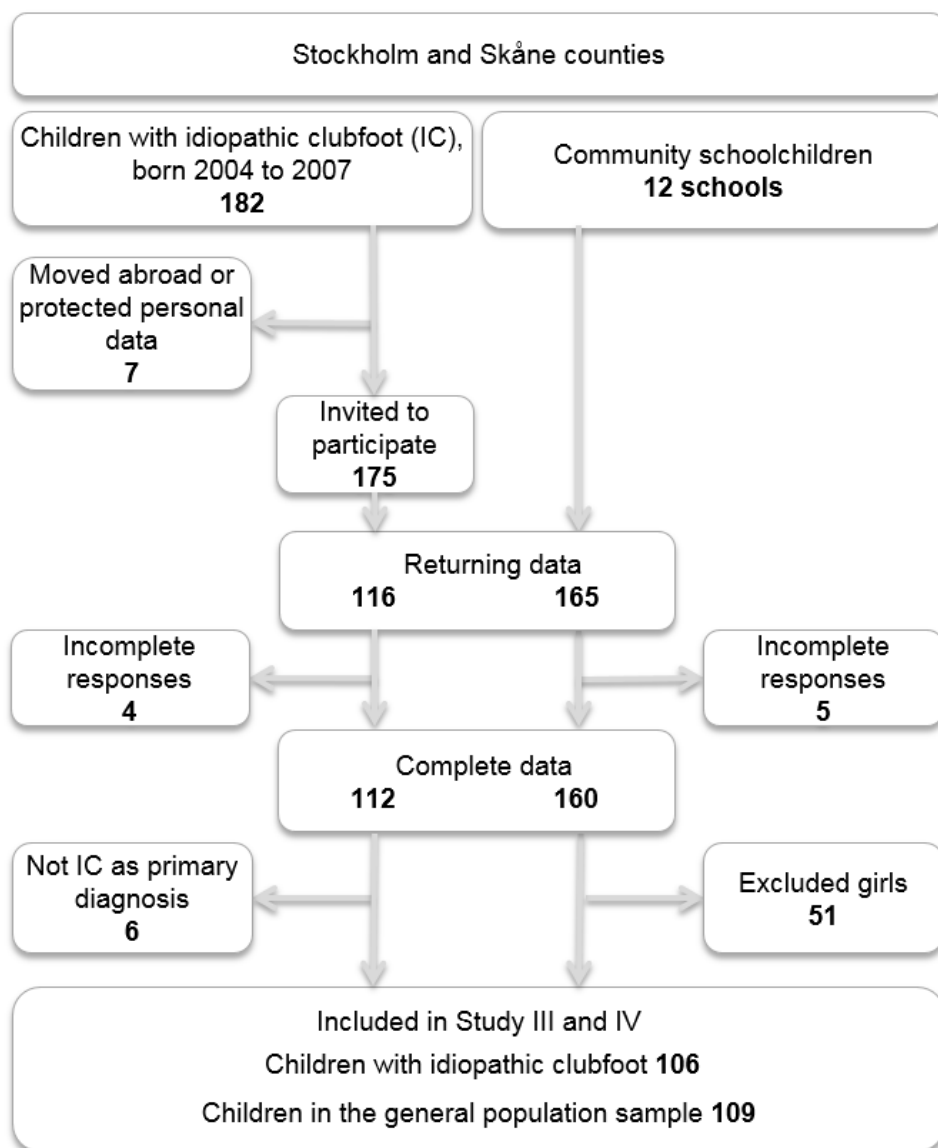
Stockholm and Skåne counties

Children with idiopathic clubfoot (IC), born 2004 to 2007
**182**

Community schoolchildren
**12 schools**

Moved abroad or protected personal data
**7**

Invited to participate
**175**

Returning data
**116** **165**

Incomplete responses
**4**

Incomplete responses
**5**

Complete data
**112** **160**

Not IC as primary diagnosis
**6**

Excluded girls
**51**

Included in Study III and IV
Children with idiopathic clubfoot **106**
Children in the general population sample **109**